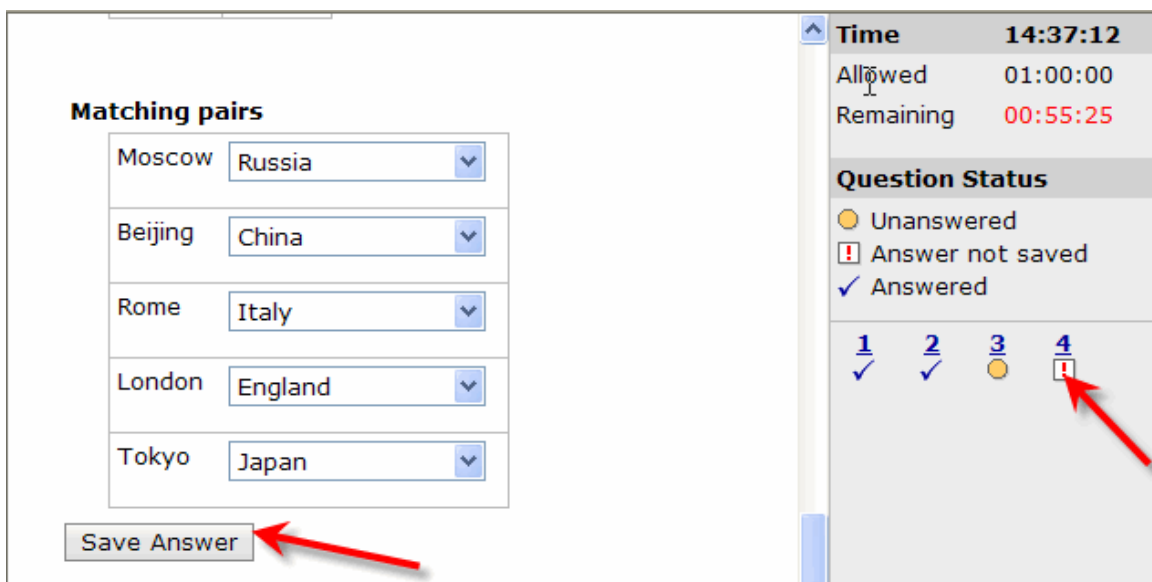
Matching pairs

| | |
|---|---|
| Moscow | Russia |
| Beijing | China |
| Rome | Italy |
| London | England |
| Tokyo | Japan |

Save Answer

Time 14:37:12
Allowed 01:00:00
Remaining 00:55:25

Question Status
Unanswered
! Answer not saved
✓ Answered

1 ✓ 2 ✓ 3 4 !